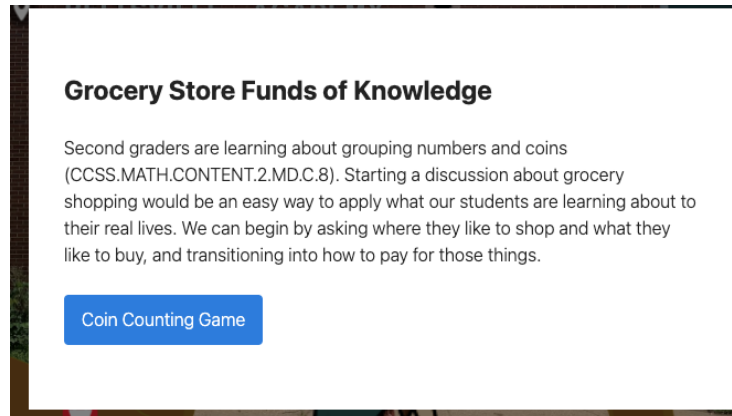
Grocery Store Funds of Knowledge

Second graders are learning about grouping numbers and coins (CCSS.MATH.CONTENT.2.MD.C.8). Starting a discussion about grocery shopping would be an easy way to apply what our students are learning about to their real lives. We can begin by asking where they like to shop and what they like to buy, and transitioning into how to pay for those things.

Coin Counting Game